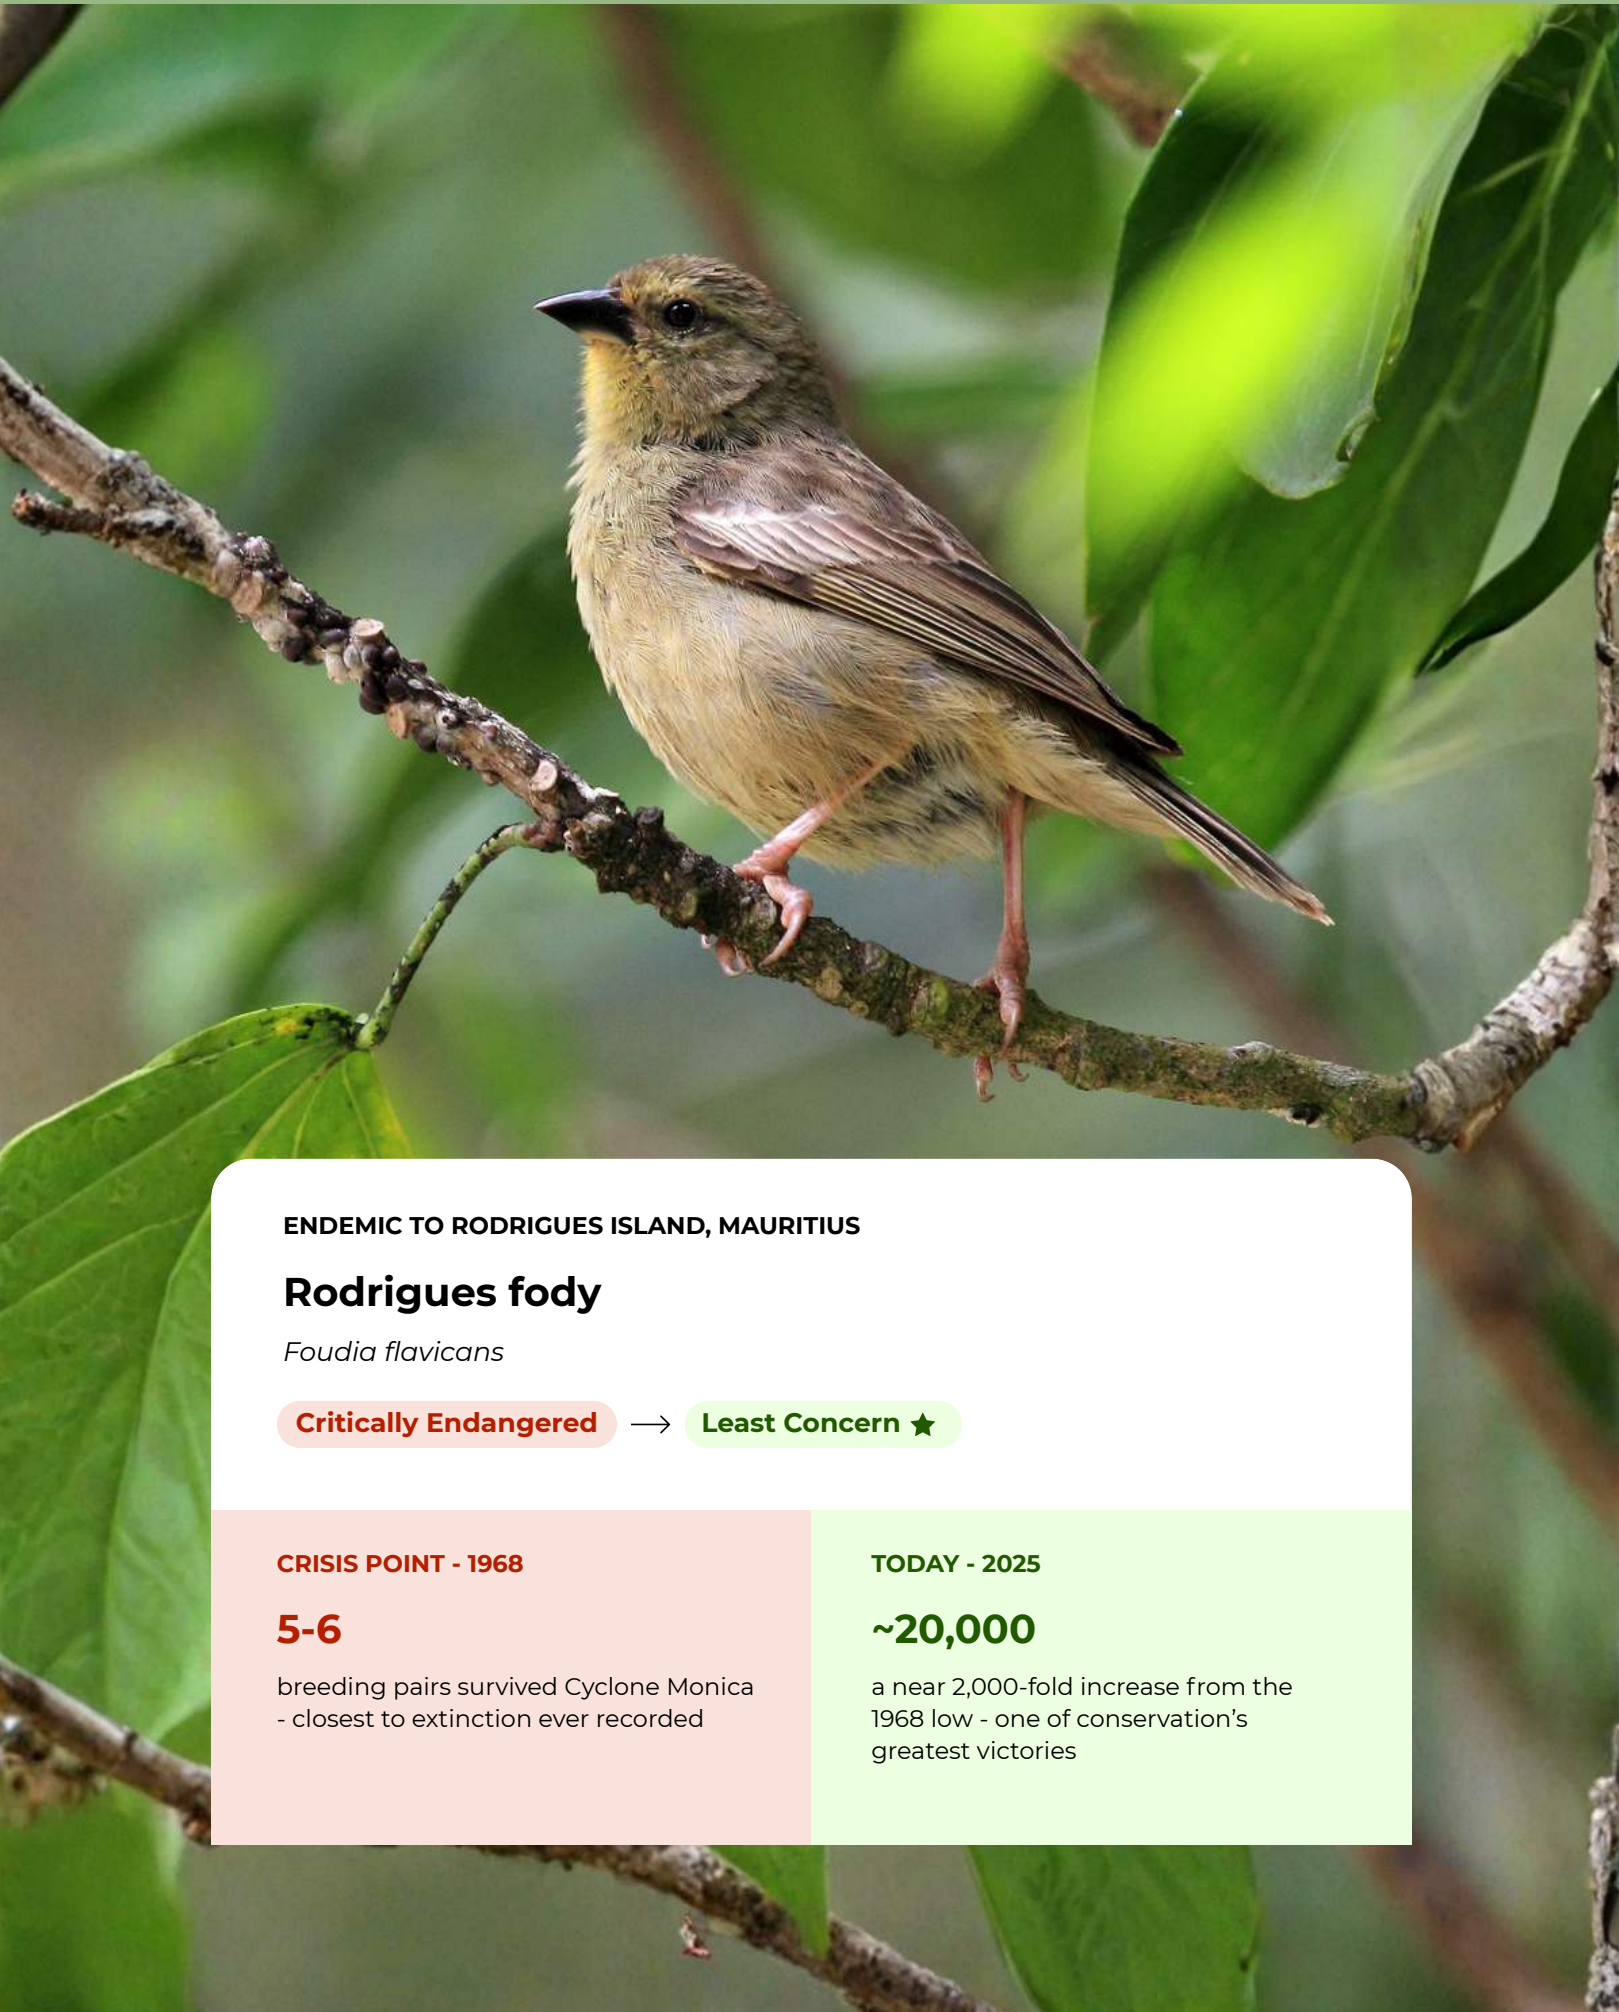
ENDEMIC TO RODRIGUES ISLAND, MAURITIUS

Rodrigues fody

Foudia flavicans

Critically Endangered → Least Concern ★

CRISIS POINT - 1968

5-6

breeding pairs survived Cyclone Monica - closest to extinction ever recorded

TODAY - 2025

~20,000

a near 2,000-fold increase from the 1968 low - one of conservation's greatest victories